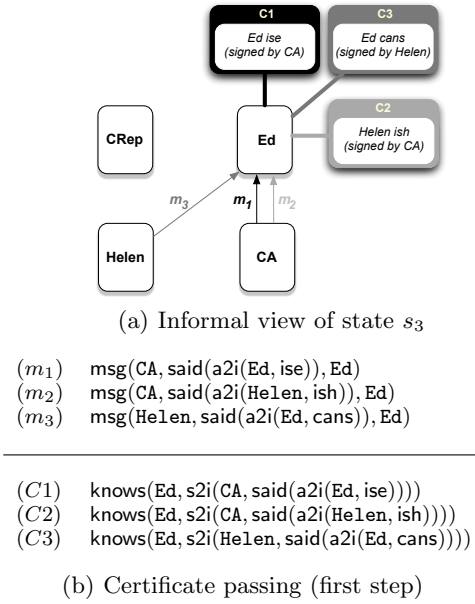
C1
Ed ise
(signed by CA)

C3
Ed cans
(signed by Helen)

C2
Helen ish
(signed by CA)

CRep

Ed

$m_3$ $m_1$ $m_2$

Helen

CA

(a) Informal view of state $s_3$

$(m_1)$ $\mathsf{msg}(\mathtt{CA}, \mathsf{said}(\mathsf{a2i}(\mathtt{Ed}, \mathsf{ise})), \mathtt{Ed})$
$(m_2)$ $\mathsf{msg}(\mathtt{CA}, \mathsf{said}(\mathsf{a2i}(\mathtt{Helen}, \mathsf{ish})), \mathtt{Ed})$
$(m_3)$ $\mathsf{msg}(\mathtt{Helen}, \mathsf{said}(\mathsf{a2i}(\mathtt{Ed}, \mathsf{cans})), \mathtt{Ed})$

$(C1)$ $\mathsf{knows}(\mathtt{Ed}, \mathsf{s2i}(\mathtt{CA}, \mathsf{said}(\mathsf{a2i}(\mathtt{Ed}, \mathsf{ise}))))$
$(C2)$ $\mathsf{knows}(\mathtt{Ed}, \mathsf{s2i}(\mathtt{CA}, \mathsf{said}(\mathsf{a2i}(\mathtt{Helen}, \mathsf{ish}))))$
$(C3)$ $\mathsf{knows}(\mathtt{Ed}, \mathsf{s2i}(\mathtt{Helen}, \mathsf{said}(\mathsf{a2i}(\mathtt{Ed}, \mathsf{cans}))))$

(b) Certificate passing (first step)